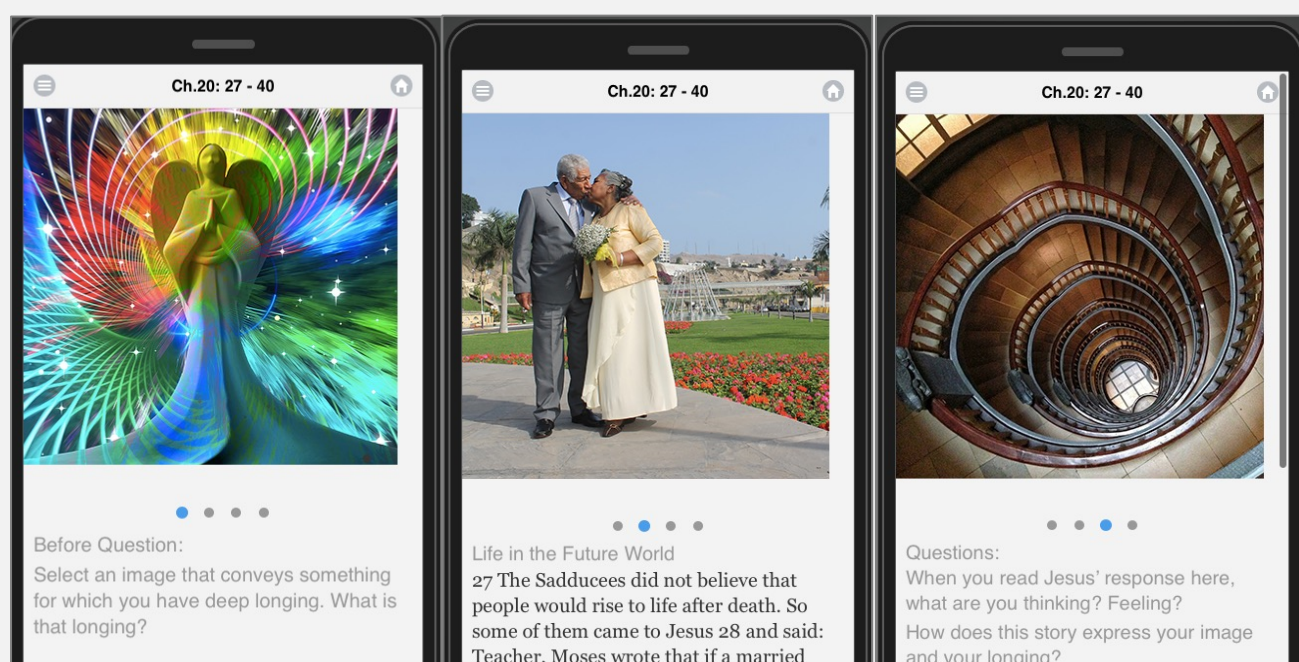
Ch.20: 27 - 40

Before Question:

Select an image that conveys something for which you have deep longing. What is that longing?

Ch.20: 27 - 40

Life in the Future World

27 The Sadducees did not believe that people would rise to life after death. So some of them came to Jesus 28 and said: Teacher, Moses wrote that if a married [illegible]

Ch.20: 27 - 40

Questions:

When you read Jesus' response here, what are you thinking? Feeling?

How does this story express your image and your longing?